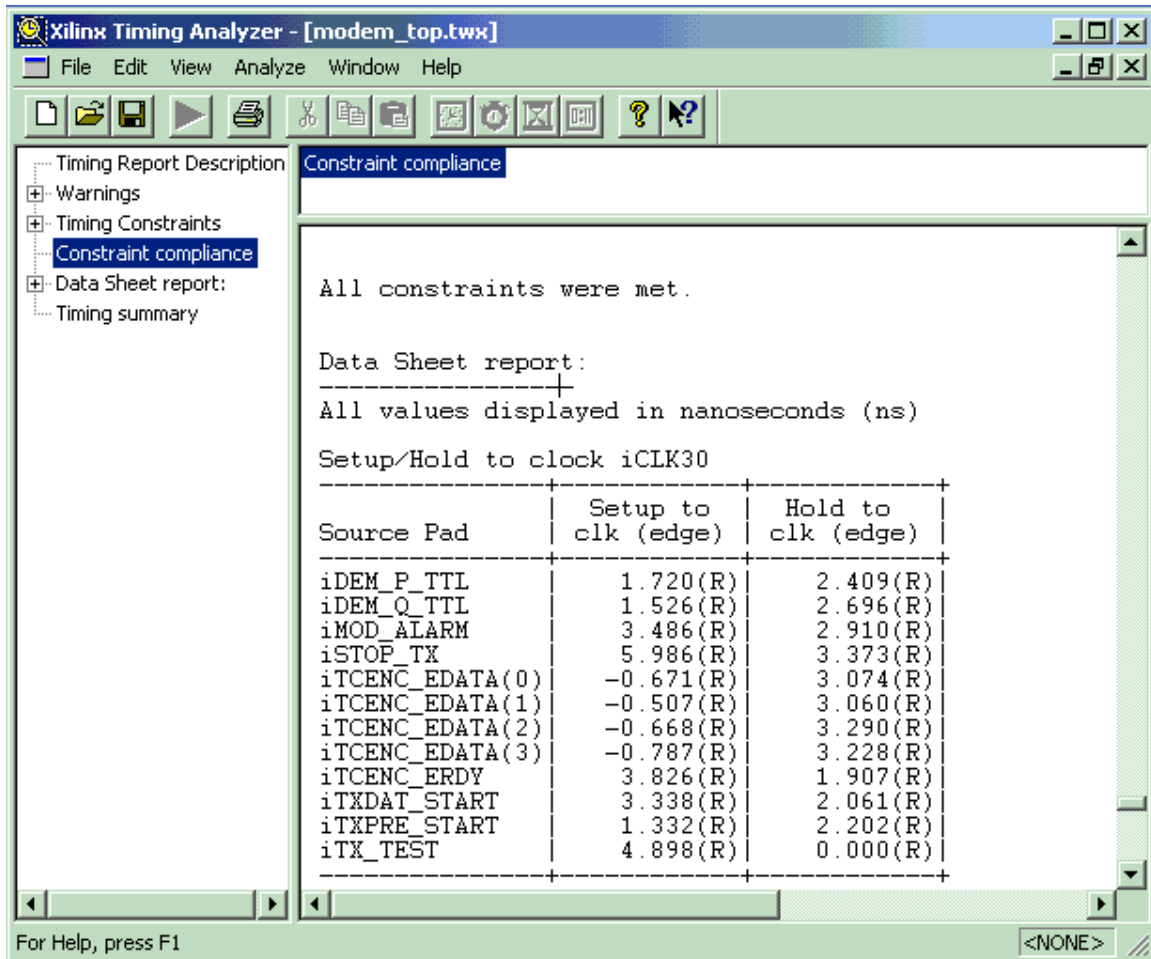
Xilinx Timing Analyzer - [modem_top.twx]

File Edit View Analyze Window Help

Timing Report Description
Warnings
Timing Constraints
Constraint compliance
Data Sheet report:
Timing summary

Constraint compliance

All constraints were met.

Data Sheet report:
-----------------
All values displayed in nanoseconds (ns)

Setup/Hold to clock iCLK30

| Source Pad | Setup to clk (edge) | Hold to clk (edge) |
|---|---|---|
| iDEM_P_TTL | 1.720(R) | 2.409(R) |
| iDEM_Q_TTL | 1.526(R) | 2.696(R) |
| iMOD_ALARM | 3.486(R) | 2.910(R) |
| iSTOP_TX | 5.986(R) | 3.373(R) |
| iTCENC_EDATA(0) | -0.671(R) | 3.074(R) |
| iTCENC_EDATA(1) | -0.507(R) | 3.060(R) |
| iTCENC_EDATA(2) | -0.668(R) | 3.290(R) |
| iTCENC_EDATA(3) | -0.787(R) | 3.228(R) |
| iTCENC_ERDY | 3.826(R) | 1.907(R) |
| iTXDAT_START | 3.338(R) | 2.061(R) |
| iTXPRE_START | 1.332(R) | 2.202(R) |
| iTX_TEST | 4.898(R) | 0.000(R) |

For Help, press F1
<NONE>